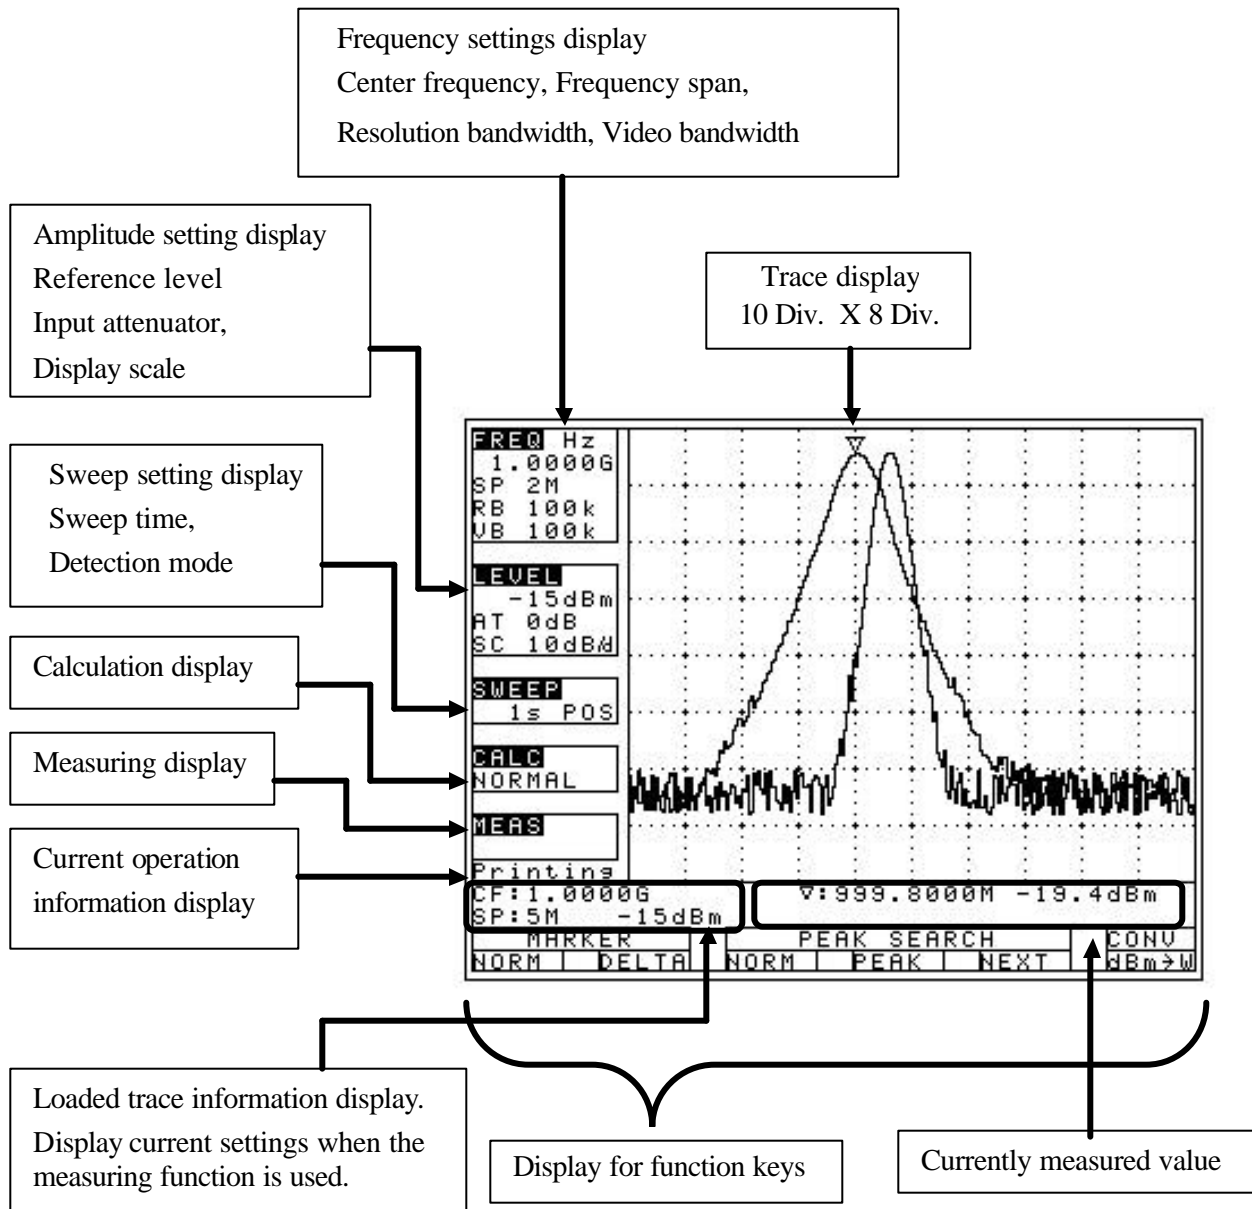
Frequency settings display
Center frequency, Frequency span,
Resolution bandwidth, Video bandwidth

Amplitude setting display
Reference level
Input attenuator,
Display scale

Trace display
10 Div. X 8 Div.

Sweep setting display
Sweep time,
Detection mode

Calculation display

Measuring display

Current operation information display

FREQ Hz
1.0000G
SP 2M
RB 100k
VB 100k

LEVEL
-15dBm
AT 0dB
SC 10dB/d

SWEEP
1s POS

CALC
NORMAL

MEAS

Printing
CF:1.0000G
SP:5M -15dBm

V:999.8000M -19.4dBm

MARKER
NORM DELTA

PEAK SEARCH
NORM PEAK NEXT

CONV
dBm→W

Loaded trace information display.
Display current settings when the measuring function is used.

Display for function keys

Currently measured value